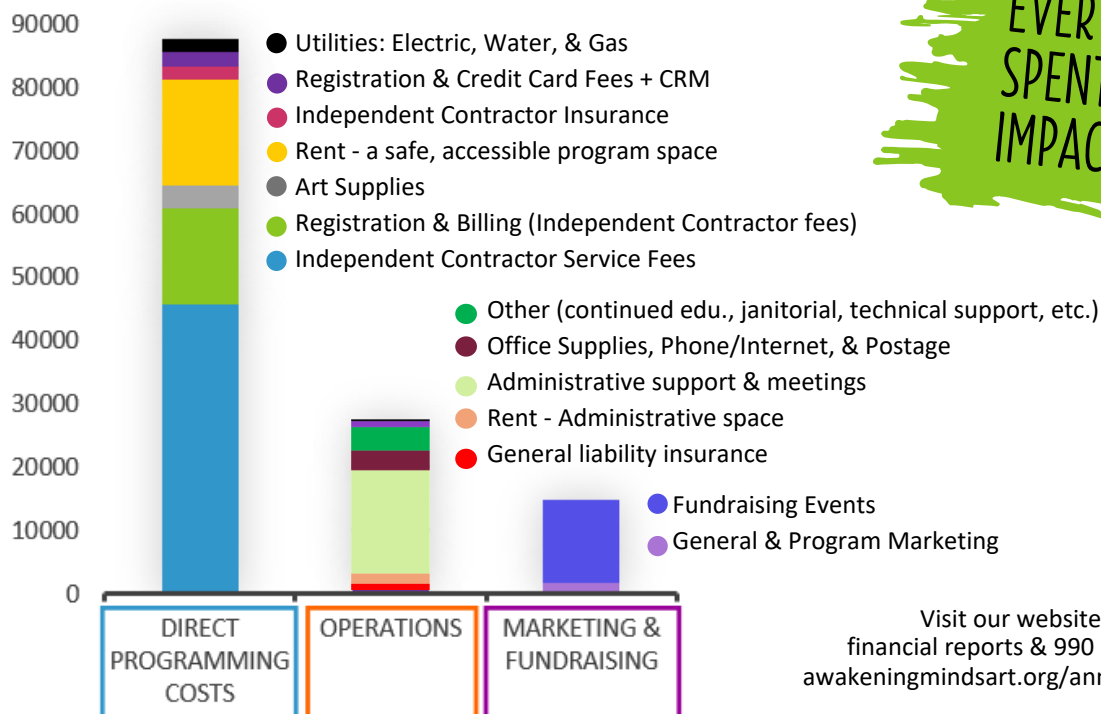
90000
80000
70000
60000
50000
40000
30000
20000
10000
0

Utilities: Electric, Water, & Gas
Registration & Credit Card Fees + CRM
Independent Contractor Insurance
Rent - a safe, accessible program space
Art Supplies
Registration & Billing (Independent Contractor fees)
Independent Contractor Service Fees

Other (continued edu., janitorial, technical support, etc.)
Office Supplies, Phone/Internet, & Postage
Administrative support & meetings
Rent - Administrative space
General liability insurance

Fundraising Events
General & Program Marketing

DIRECT PROGRAMMING COSTS
OPERATIONS
MARKETING & FUNDRAISING

EVER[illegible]
SPENT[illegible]
IMPAC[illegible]

Visit our website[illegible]
financial reports & 990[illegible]
awakeningmindsart.org/ann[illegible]